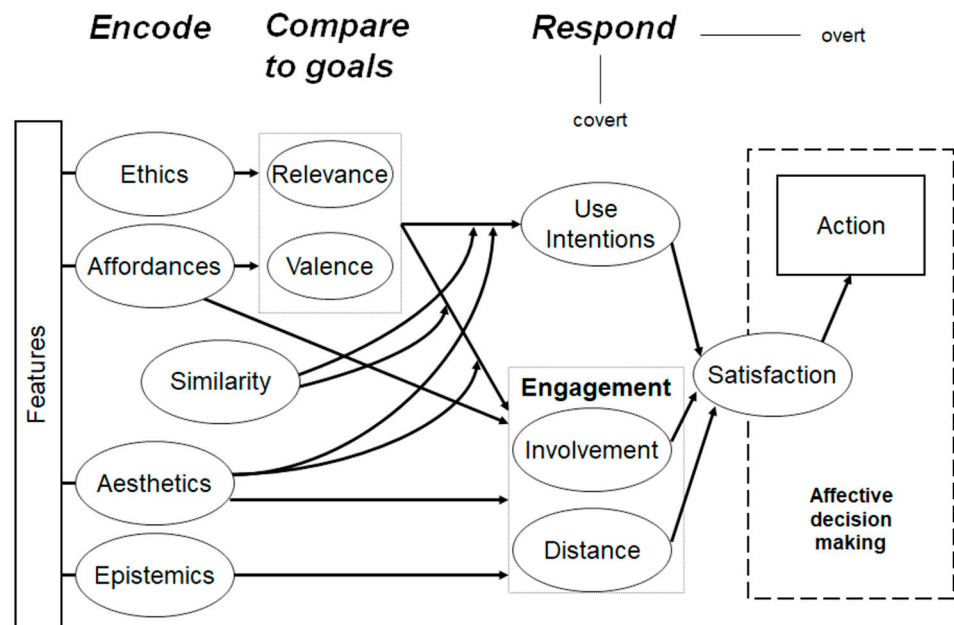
Encode

Compare to goals

Respond

overt

covert

Features

Ethics

Relevance

Affordances

Valence

Use Intentions

Action

Similarity

Engagement

Satisfaction

Involvement

Aesthetics

Affective decision making

Distance

Epistemics